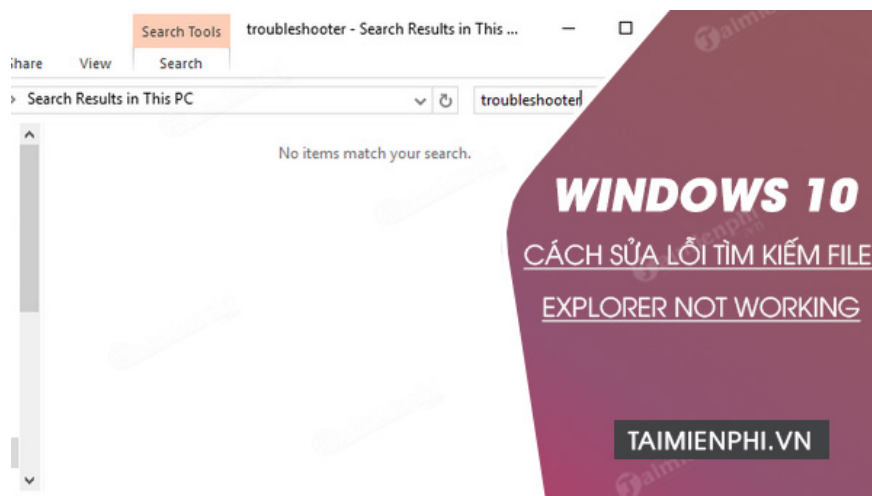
Search Tools troubleshooter - Search Results in This ...

hare View Search

› Search Results in This PC

troubleshooter

No items match your search.

WINDOWS 10

CÁCH SỬA LỖI TÌM KIẾM FILE

EXPLORER NOT WORKING

TAIMIENPHI.VN